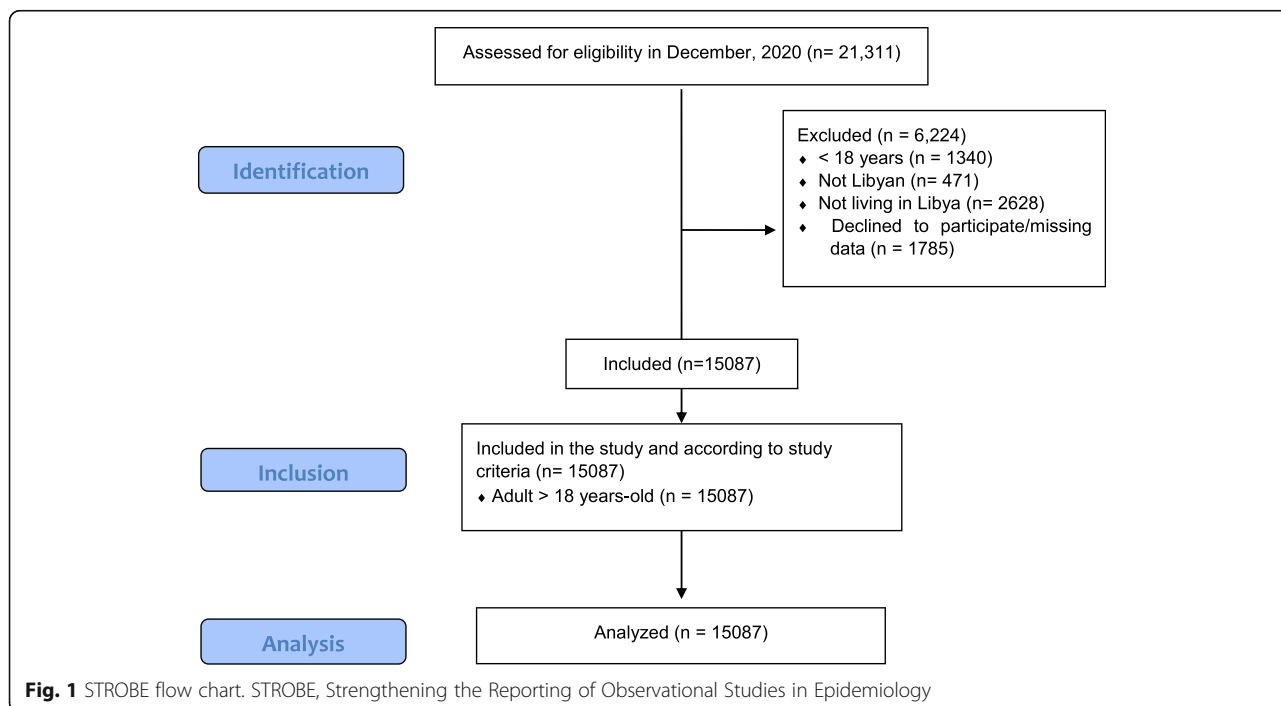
Assessed for eligibility in December, 2020 (n= 21,311)

Identification

Excluded (n = 6,224)
- < 18 years (n = 1340)
- Not Libyan (n= 471)
- Not living in Libya (n= 2628)
- Declined to participate/missing data (n = 1785)

Included (n=15087)

Inclusion

Included in the study and according to study criteria (n= 15087)
- Adult > 18 years-old (n = 15087)

Analysis

Analyzed (n = 15087)

Fig. 1 STROBE flow chart. STROBE, Strengthening the Reporting of Observational Studies in Epidemiology